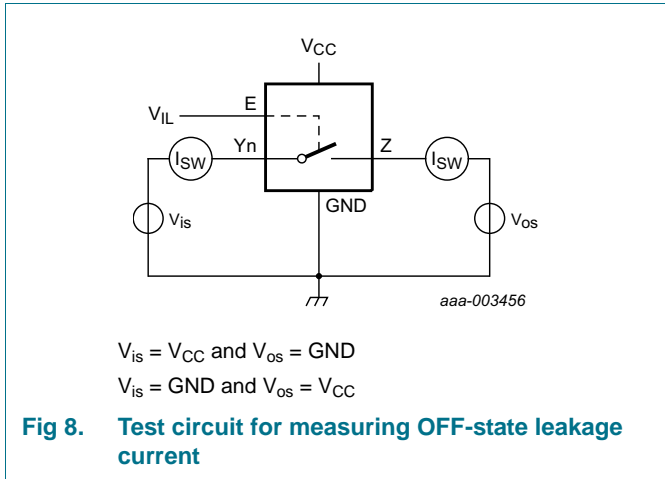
$V_{CC}$

$V_{IL}$

E

Yn

Z

$I_{SW}$

$I_{SW}$

GND

$V_{is}$

$V_{os}$

aaa-003456

$V_{is} = V_{CC}$ and $V_{os} = GND$

$V_{is} = GND$ and $V_{os} = V_{CC}$

Fig 8. Test circuit for measuring OFF-state leakage current